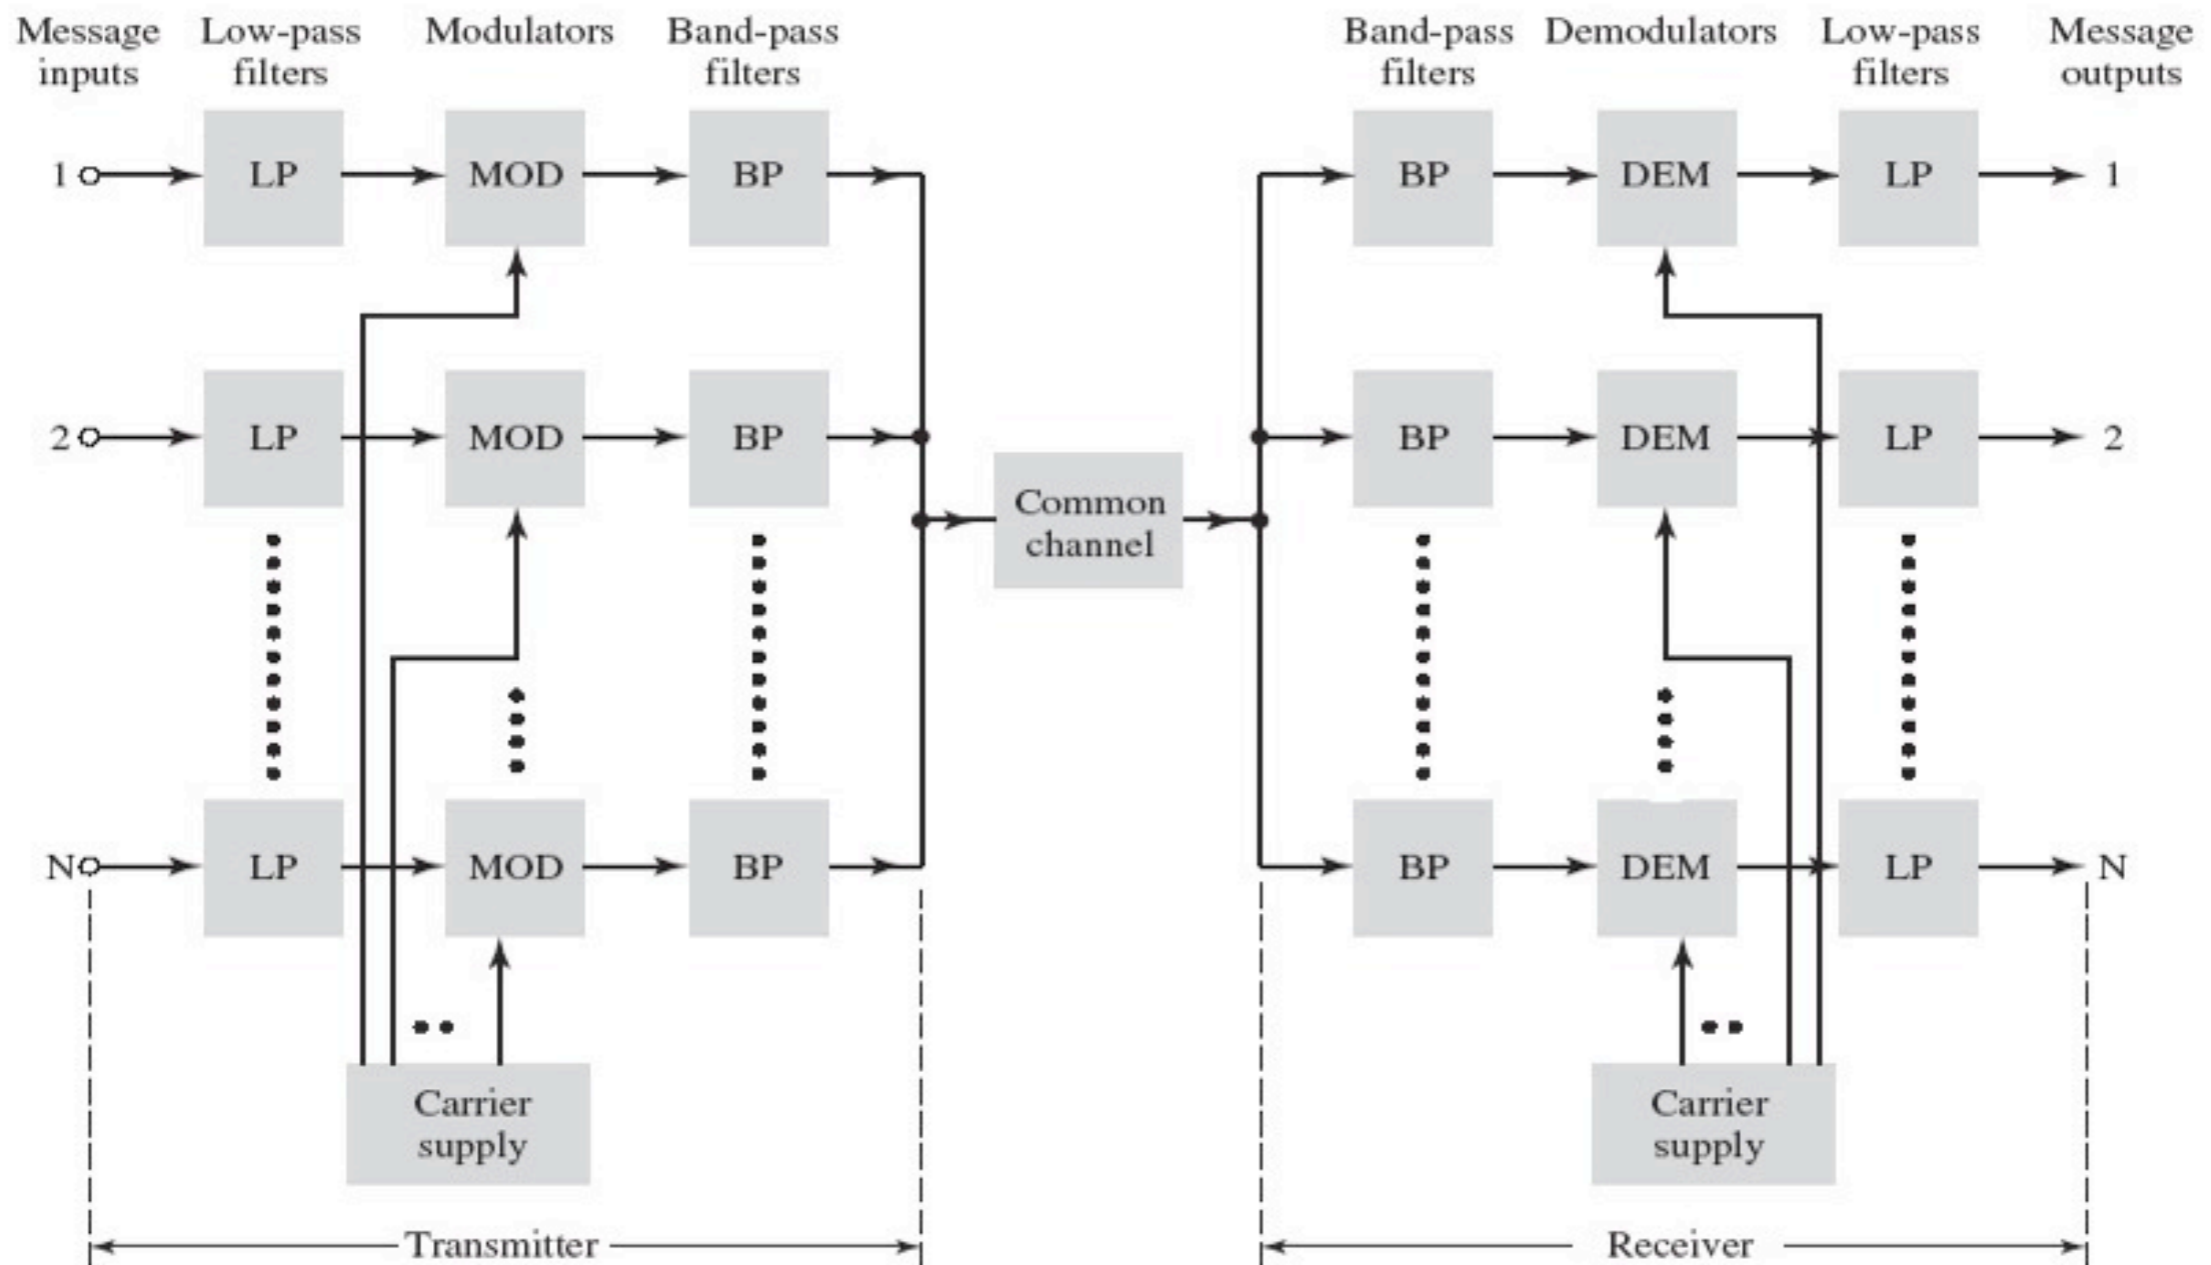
Message inputs
Low-pass filters
Modulators
Band-pass filters
Band-pass filters
Demodulators
Low-pass filters
Message outputs

1
LP
MOD
BP
BP
DEM
LP
1

2
LP
MOD
BP
Common channel
BP
DEM
LP
2

N
LP
MOD
BP
BP
DEM
LP
N

Carrier supply
Carrier supply

Transmitter
Receiver